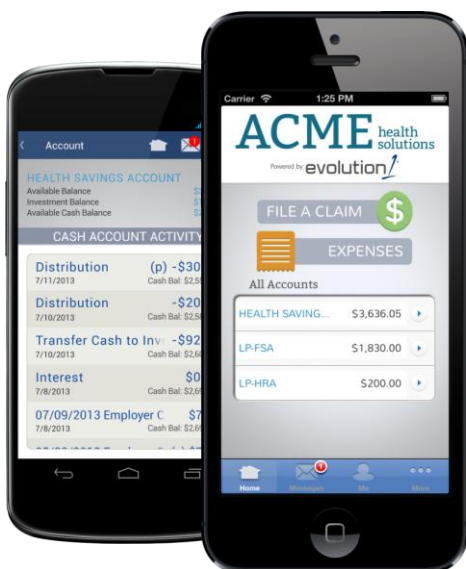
Account

HEALTH SAVINGS ACCOUNT
Available Balance
Investment Balance
Available Cash Balance

CASH ACCOUNT ACTIVITY

Distribution (p) -$30
7/11/2013 Cash Bal: $2,5

Distribution -$20
7/10/2013 Cash Bal: $2,5

Transfer Cash to Inv -$92
7/10/2013 Cash Bal: $2,6

Interest $0
7/8/2013 Cash Bal: $2,6

07/09/2013 Employer C $7
7/8/2013 Cash Bal: $2,6

Carrier 1:25 PM

ACME health solutions

Powered by evolution

FILE A CLAIM $

EXPENSES

All Accounts

| | |
|---|---|
| HEALTH SAVING... | $3,636.05 |
| LP-FSA | $1,830.00 |
| LP-HRA | $200.00 |

Home Messages Me More